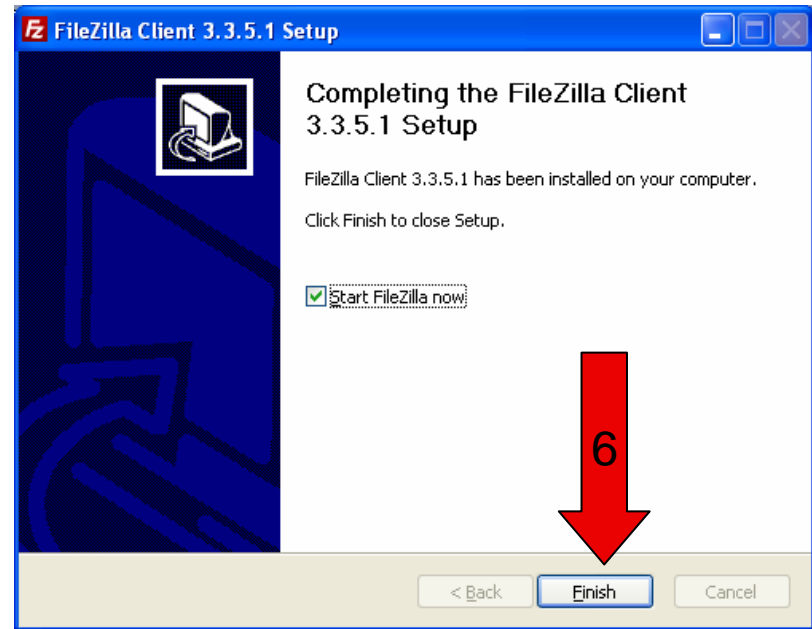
FileZilla Client 3.3.5.1 Setup

Completing the FileZilla Client 3.3.5.1 Setup

FileZilla Client 3.3.5.1 has been installed on your computer.

Click Finish to close Setup.

Start FileZilla now

6

< Back

Finish

Cancel